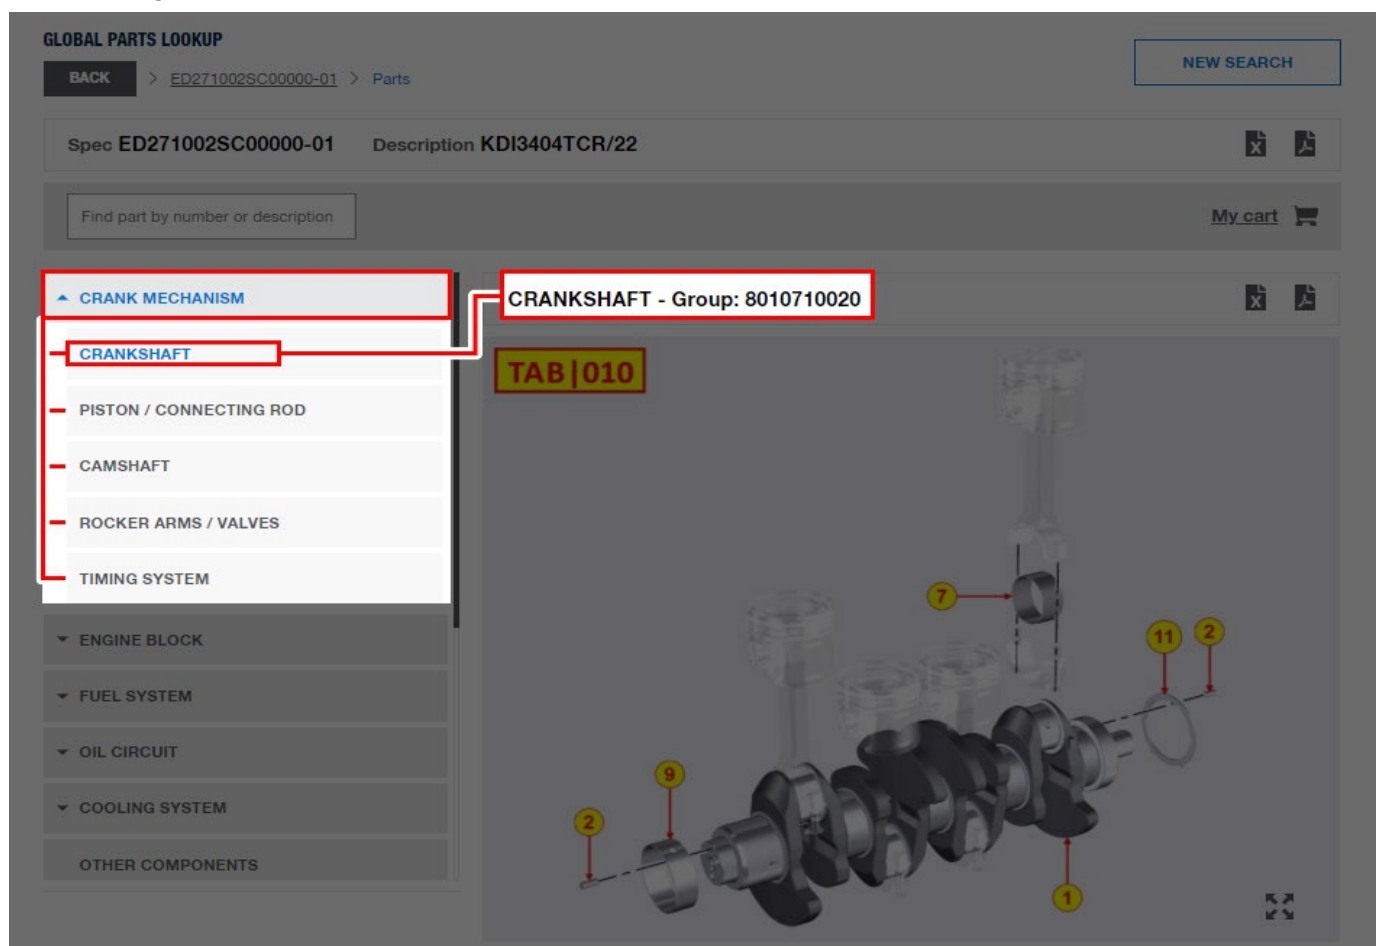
GLOBAL PARTS LOOKUP

BACK > ED271002SC00000-01 > Parts

NEW SEARCH

Spec ED271002SC00000-01 Description KDI3404TCR/22

Find part by number or description

My cart

CRANK MECHANISM

CRANKSHAFT

PISTON / CONNECTING ROD

CAMSHAFT

ROCKER ARMS / VALVES

TIMING SYSTEM

ENGINE BLOCK

FUEL SYSTEM

OIL CIRCUIT

COOLING SYSTEM

OTHER COMPONENTS

CRANKSHAFT - Group: 8010710020

TAB|010

7

11

2

9

2

1